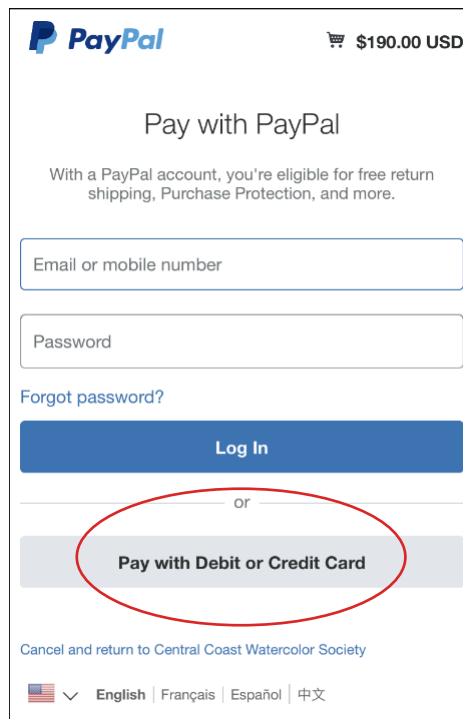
PayPal

$190.00 USD

Pay with PayPal

With a PayPal account, you're eligible for free return shipping, Purchase Protection, and more.

Email or mobile number

Password

Forgot password?

Log In

or

Pay with Debit or Credit Card

Cancel and return to Central Coast Watercolor Society

English | Français | Español | 中文